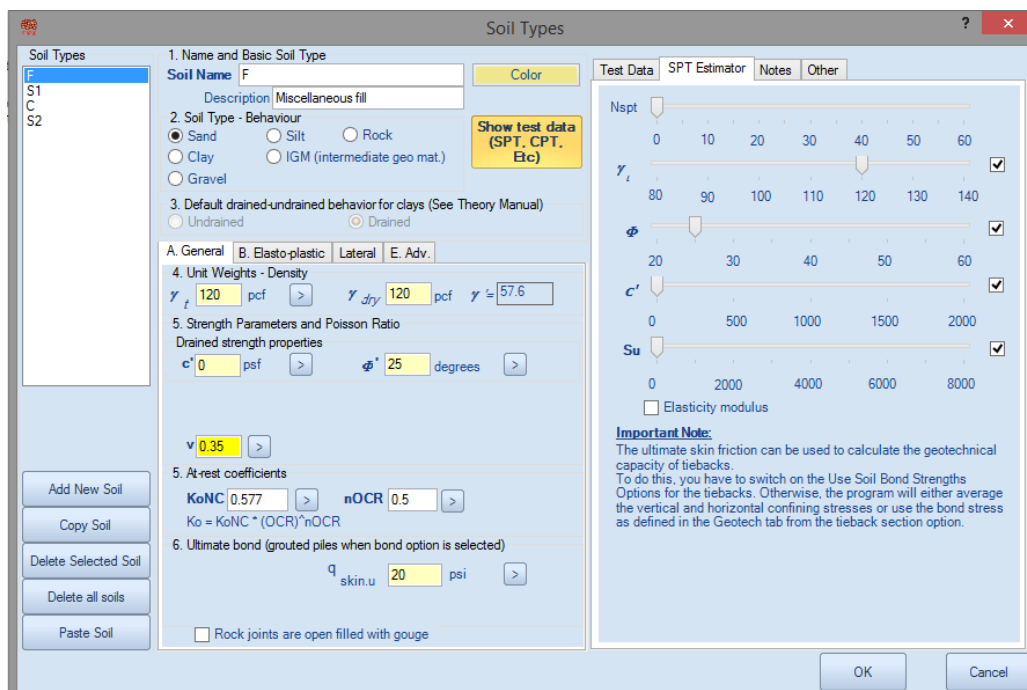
Soil Types

?

Soil Types
F
S1
C
S2

1. Name and Basic Soil Type
Soil Name F
Color
Description Miscellaneous fill
2. Soil Type - Behaviour
Sand
Silt
Rock
Clay
IGM (intermediate geo mat.)
Gravel
Show test data (SPT. CPT. Etc)
3. Default drained-undrained behavior for clays (See Theory Manual)
Undrained
Drained

A. General
B. Elasto-plastic
Lateral
E. Adv.

4. Unit Weights - Density
$\gamma_t$ 120 pcf >
$\gamma_{dry}$ 120 pcf
$\gamma'$= 57.6
5. Strength Parameters and Poisson Ratio
Drained strength properties
c' 0 psf >
$\Phi'$ 25 degrees >
v 0.35 >
5. At-rest coefficients
KoNC 0.577 >
nOCR 0.5 >
Ko = KoNC * (OCR)^nOCR
6. Ultimate bond (grouted piles when bond option is selected)
$q_{skin.u}$ 20 psi >
Rock joints are open filled with gouge

Add New Soil
Copy Soil
Delete Selected Soil
Delete all soils
Paste Soil

Test Data
SPT Estimator
Notes
Other

Nspt
0 10 20 30 40 50 60
$\gamma_t$
80 90 100 110 120 130 140
$\Phi$
20 30 40 50 60
c'
0 500 1000 1500 2000
Su
0 2000 4000 6000 8000
Elasticity modulus

Important Note:
The ultimate skin friction can be used to calculate the geotechnical capacity of tiebacks.
To do this, you have to switch on the Use Soil Bond Strengths Options for the tiebacks. Otherwise, the program will either average the vertical and horizontal confining stresses or use the bond stress as defined in the Geotech tab from the tieback section option.

OK
Cancel